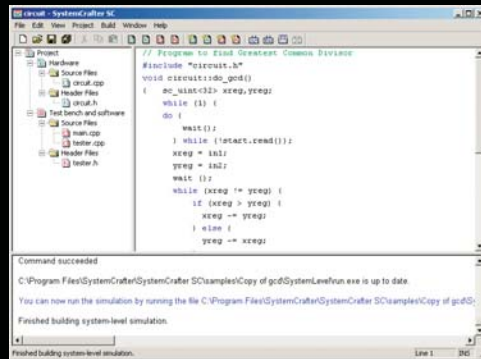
circuit - SystemCrafter SC

File Edit View Project Build Window Help

Project
Hardware
Source Files
circuit.cpp
Header Files
circuit.h
Test bench and software
Source Files
main.cpp
tester.cpp
Header Files
tester.h

// Program to find Greatest Common Divisor
#include "circuit.h"
void circuit::do_gcd()
{ sc_uint<32> xreg,yreg;
while (1) {
do {
wait();
} while (!start.read());
xreg = in1;
yreg = in2;
wait ();
while (xreg != yreg) {
if (xreg > yreg) {
xreg -= yreg;
} else {
yreg -= xreg;

Command succeeded

C:\Program Files\SystemCrafter\SystemCrafter SC\samples\Copy of gcd\SystemLevel\run.exe is up to date.

You can now run the simulation by running the file C:\Program Files\SystemCrafter\SystemCrafter SC\samples\Copy of gcd\Sy

Finished building system-level simulation.

Finished building system-level simulation. Line 1 INS